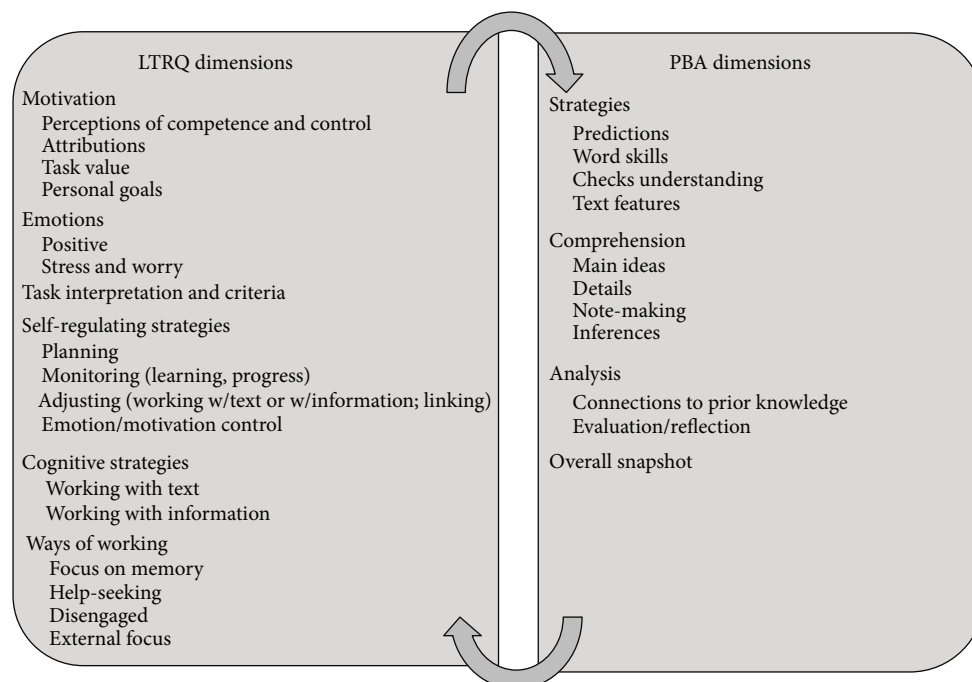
LTRQ dimensions

Motivation
Perceptions of competence and control
Attributions
Task value
Personal goals

Emotions
Positive
Stress and worry

Task interpretation and criteria

Self-regulating strategies
Planning
Monitoring (learning, progress)
Adjusting (working w/text or w/information; linking)
Emotion/motivation control

Cognitive strategies
Working with text
Working with information

Ways of working
Focus on memory
Help-seeking
Disengaged
External focus

PBA dimensions

Strategies
Predictions
Word skills
Checks understanding
Text features

Comprehension
Main ideas
Details
Note-making
Inferences

Analysis
Connections to prior knowledge
Evaluation/reflection

Overall snapshot